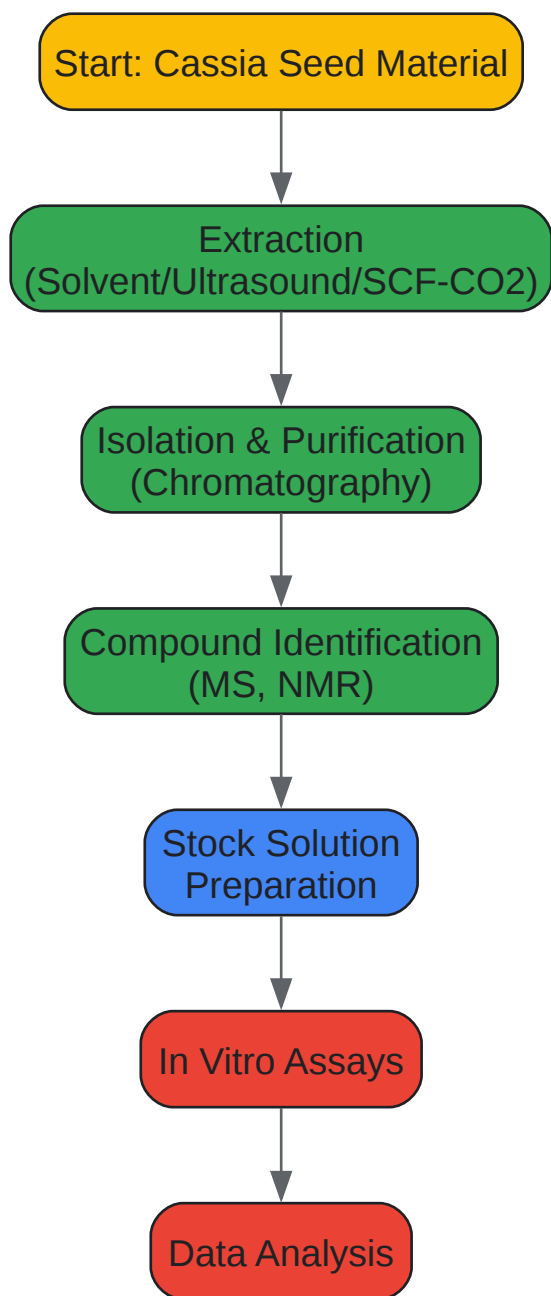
Start: Cassia Seed Material

Extraction
(Solvent/Ultrasound/SCF-CO2)

Isolation & Purification
(Chromatography)

Compound Identification
(MS, NMR)

Stock Solution
Preparation

In Vitro Assays

Data Analysis